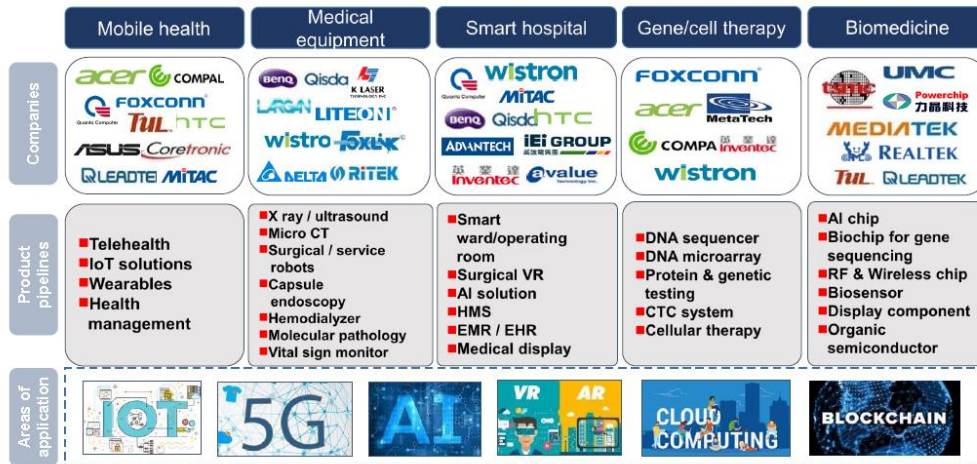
Mobile health | Medical equipment | Smart hospital | Gene/cell therapy | Biomedicine

Companies

acer COMPAL
FOXCONN Quanta Computer
TUL HTC
ASUS Coretronic
LEADTEK MiTAC

BenQ Qisda K LASER
LARGAN LITEON
wistron FOXLINK
DELTA RITEK

Quanta Computer wistron
MiTAC
BenQ Qisda HTC
ADVANTECH iEi GROUP
英業達 inventec avalue

FOXCONN
acer MetaTech
COMPAL 英業達 inventec
wistron

tsmc UMC
Powerchip 力晶科技
MEDIATEK
REALTEK
TUL LEADTEK

Product pipelines

■Telehealth
■IoT solutions
■Wearables
■Health management

■X ray / ultrasound
■Micro CT
■Surgical / service robots
■Capsule endoscopy
■Hemodialyzer
■Molecular pathology
■Vital sign monitor

■Smart ward/operating room
■Surgical VR
■AI solution
■HMS
■EMR / EHR
■Medical display

■DNA sequencer
■DNA microarray
■Protein & genetic testing
■CTC system
■Cellular therapy

■AI chip
■Biochip for gene sequencing
■RF & Wireless chip
■Biosensor
■Display component
■Organic semiconductor

Areas of application

IOT
5G
AI
VR AR
CLOUD COMPUTING
BLOCKCHAIN